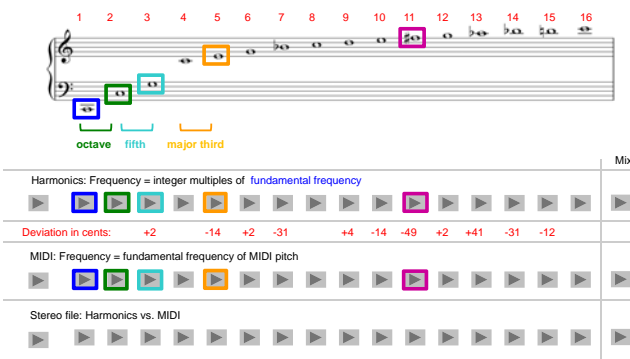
1 2 3 4 5 6 7 8 9 10 11 12 13 14 15 16

octave fifth major third

Mix

Harmonics: Frequency = integer multiples of fundamental frequency

Deviation in cents: +2 -14 +2 -31 +4 -14 -49 +2 +41 -31 -12

MIDI: Frequency = fundamental frequency of MIDI pitch

Stereo file: Harmonics vs. MIDI